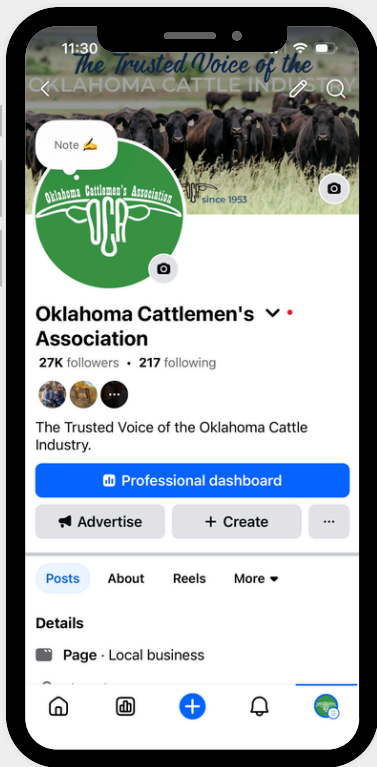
11:30

The Trusted Voice of the
OKLAHOMA CATTLE INDUSTRY

since 1953

Note ✍️

Oklahoma Cattlemen's Association

OCA

Oklahoma Cattlemen's Association

27K followers • 217 following

The Trusted Voice of the Oklahoma Cattle Industry.

Professional dashboard

Advertise

+ Create

···

Posts

About

Reels

More

Details

Page · Local business